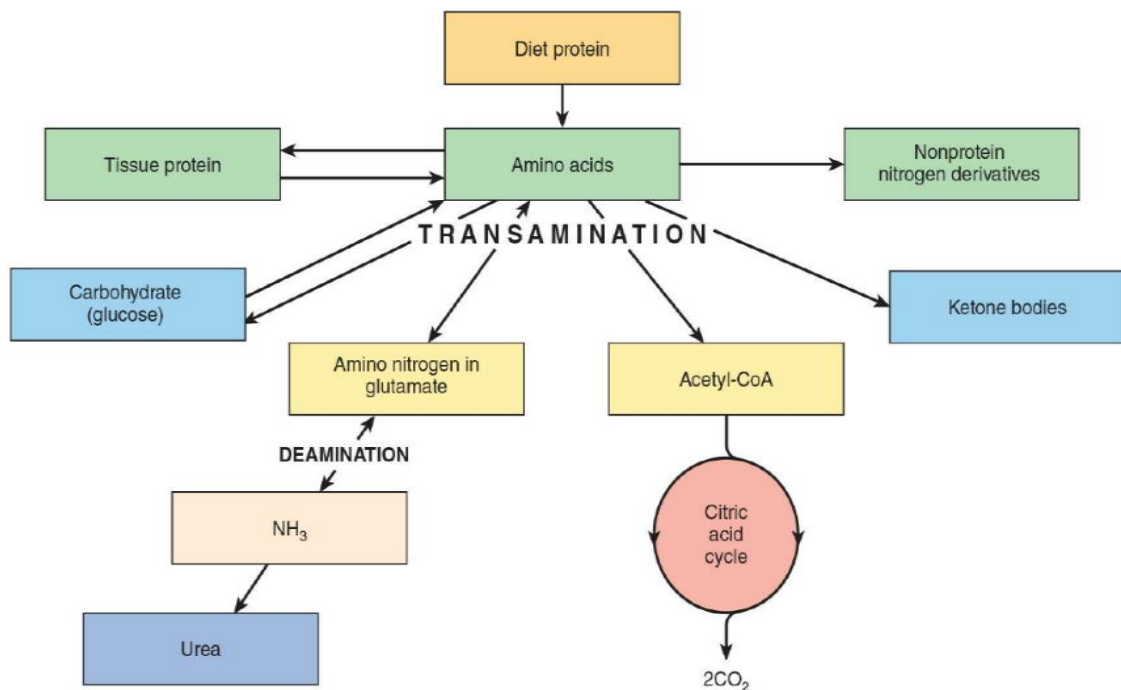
Diet protein

Tissue protein

Amino acids

Nonprotein nitrogen derivatives

TRANSAMINATION

Carbohydrate (glucose)

Ketone bodies

Amino nitrogen in glutamate

Acetyl-CoA

DEAMINATION

$NH_3$

Citric acid cycle

Urea

$2CO_2$